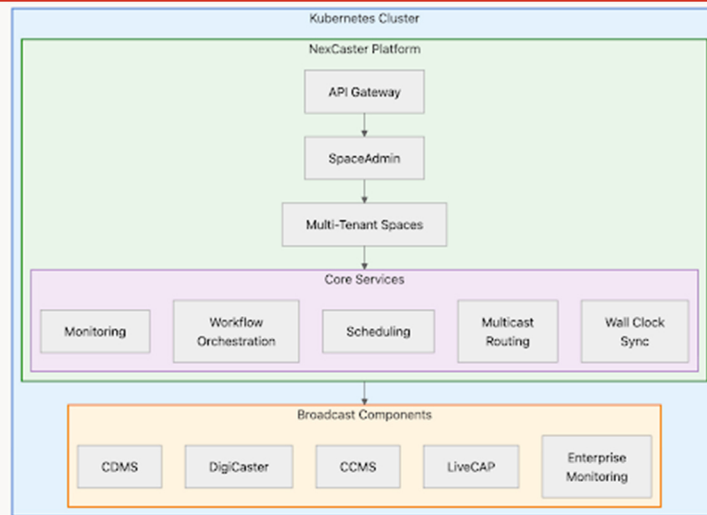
Kubernetes Cluster

NexCaster Platform

API Gateway

SpaceAdmin

Multi-Tenant Spaces

Core Services

Monitoring

Workflow Orchestration

Scheduling

Multicast Routing

Wall Clock Sync

Broadcast Components

CDMS

DigiCaster

CCMS

LiveCAP

Enterprise Monitoring